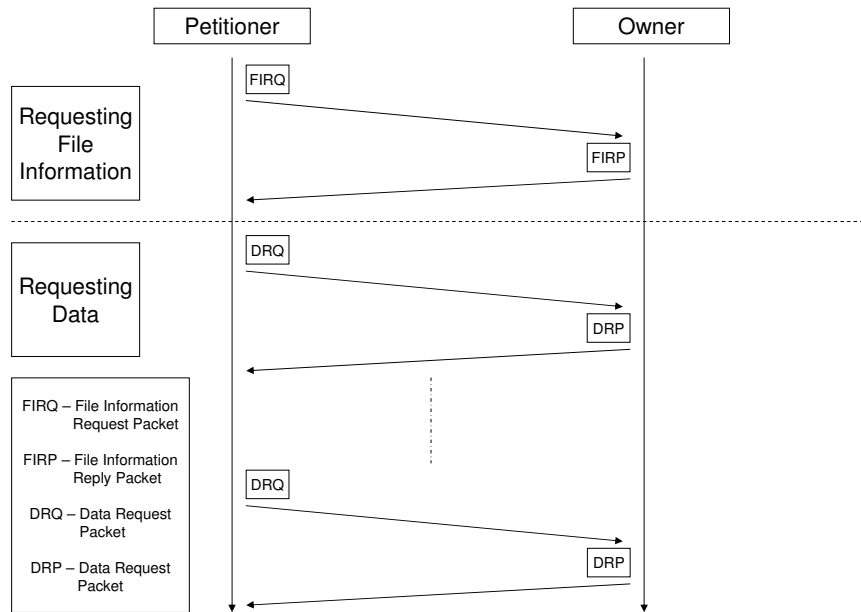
Petitioner

Owner

Requesting File Information

FIRQ

FIRP

Requesting Data

DRQ

DRP

DRQ

DRP

FIRQ – File Information Request Packet

FIRP – File Information Reply Packet

DRQ – Data Request Packet

DRP – Data Request Packet